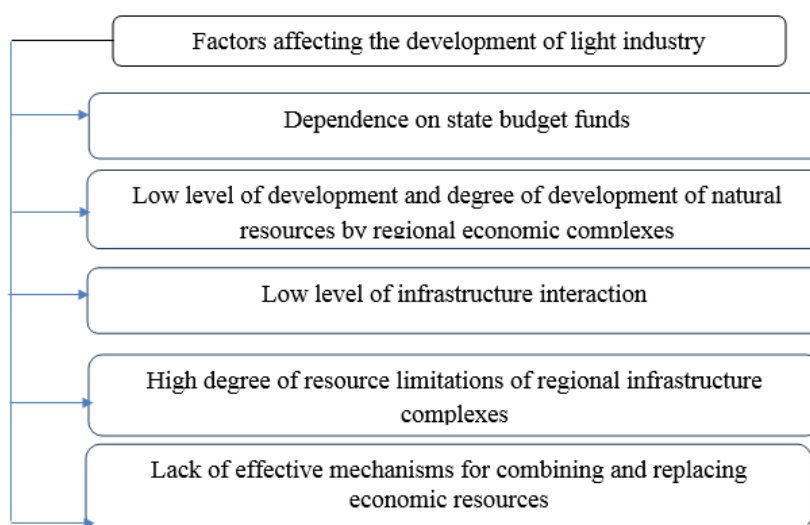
Factors affecting the development of light industry

Dependence on state budget funds

Low level of development and degree of development of natural resources by regional economic complexes

Low level of infrastructure interaction

High degree of resource limitations of regional infrastructure complexes

Lack of effective mechanisms for combining and replacing economic resources